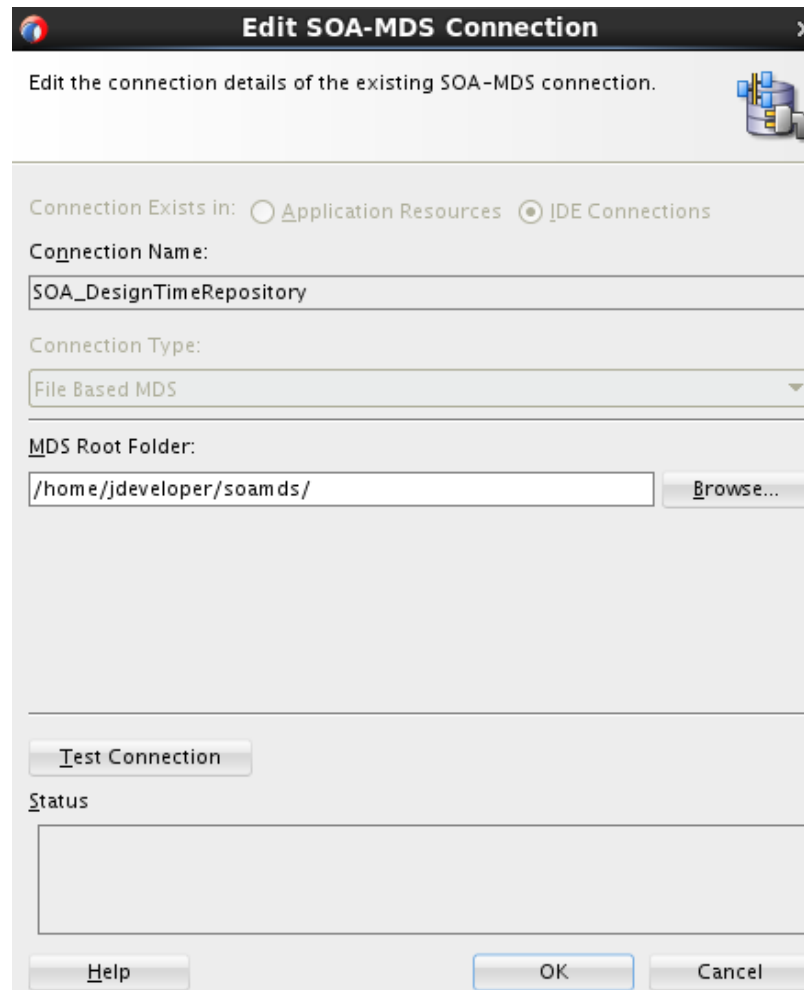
Edit SOA-MDS Connection

Edit the connection details of the existing SOA-MDS connection.

Connection Exists in: Application Resources IDE Connections

Connection Name:

SOA_DesignTimeRepository

Connection Type:

File Based MDS

MDS Root Folder:

/home/jdeveloper/soamds/

Browse...

Test Connection

Status

Help

OK

Cancel